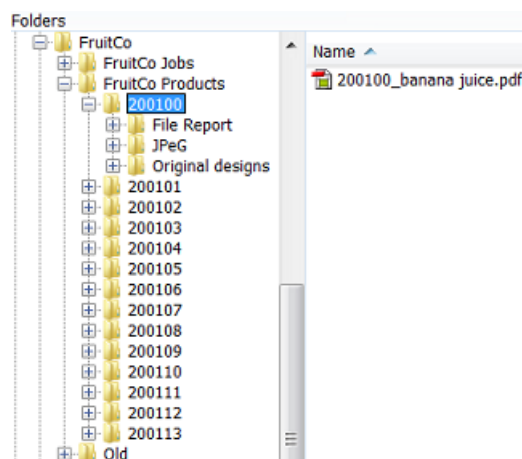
Folders

FruitCo
FruitCo Jobs
FruitCo Products
200100
File Report
JPeG
Original designs
200101
200102
200103
200104
200105
200106
200107
200108
200109
200110
200111
200112
200113
Old

Name

200100_banana juice.pdf